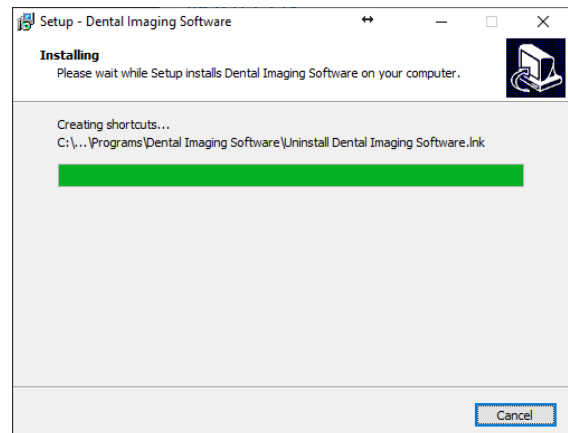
Setup - Dental Imaging Software

Installing
Please wait while Setup installs Dental Imaging Software on your computer.

Creating shortcuts...
C:\...\Programs\Dental Imaging Software\Uninstall Dental Imaging Software.lnk

Cancel